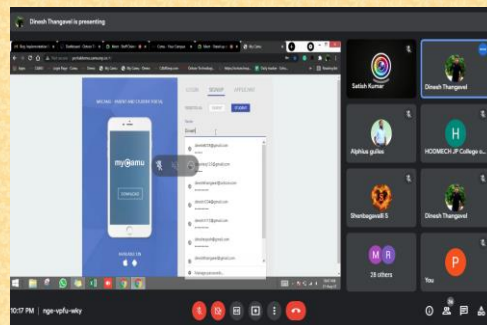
Dinesh Thangavel is presenting

MYCAMU - PARENT AND STUDENT PORTAL

my camu

DOWNLOAD

AVAILABLE ON

SIGN IN

SIGN UP

APPLE ONLY

STUDENT

Email

Satish Kumar

Dinesh Thangavel

Alphius gullas

HODMECH JP College o...

Shenbagavalli S

Dinesh Thangavel

28 others

You

10:17 PM | nge-vpfu-wky